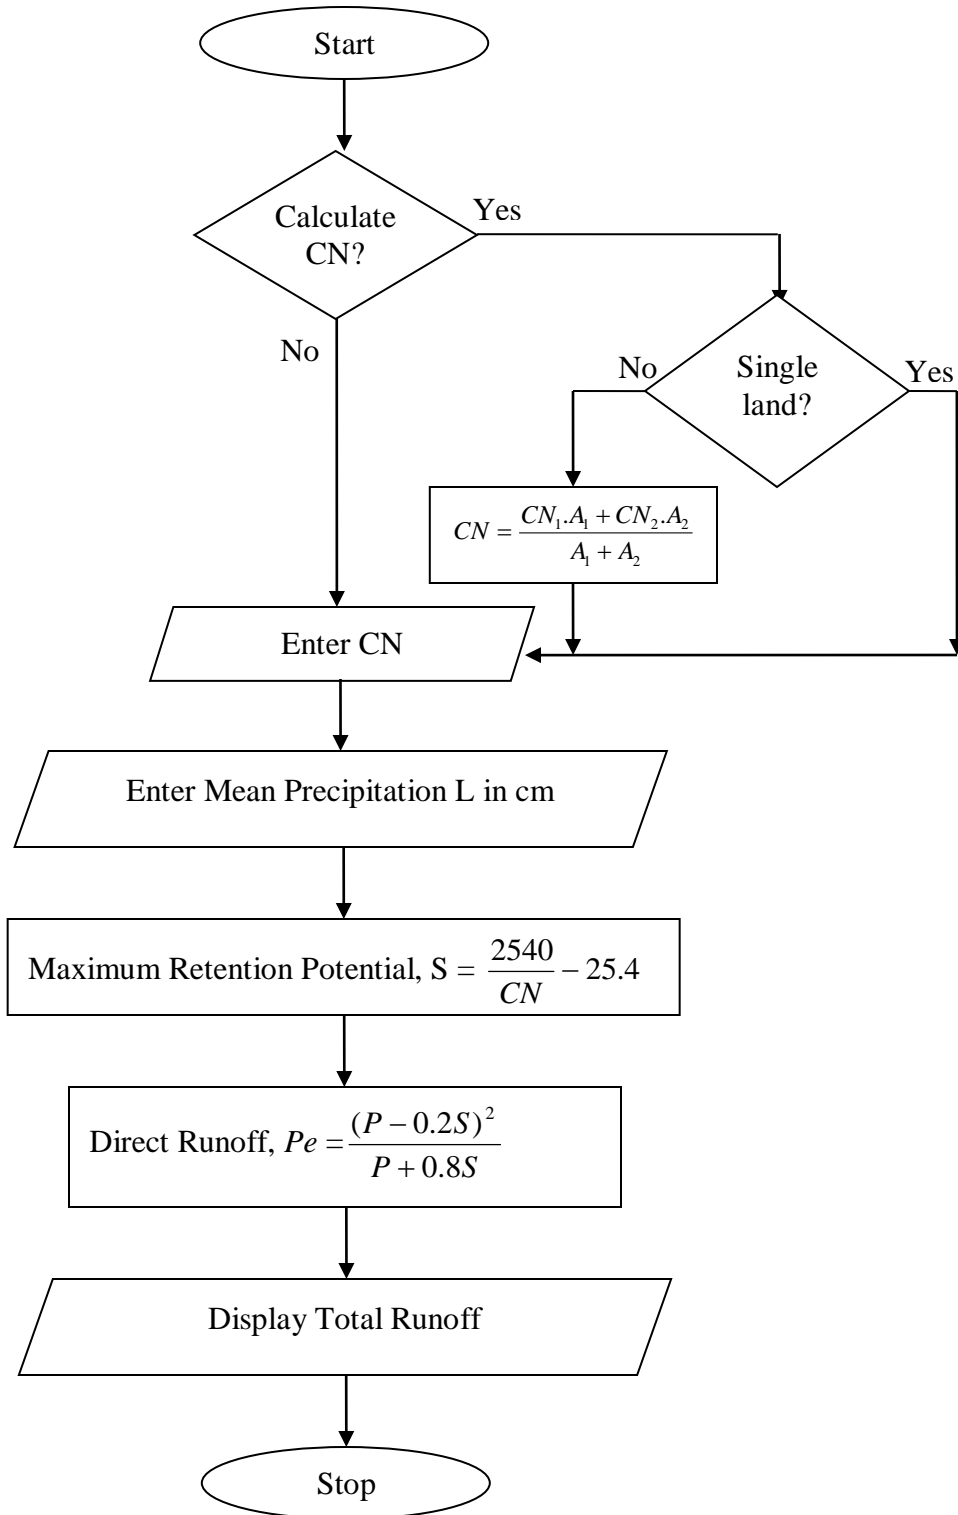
Start

Calculate CN?

Yes

No

No

Single land?

Yes

$CN = \frac{CN_1.A_1 + CN_2.A_2}{A_1 + A_2}$

Enter CN

Enter Mean Precipitation L in cm

Maximum Retention Potential, S = $\frac{2540}{CN} - 25.4$

Direct Runoff, $Pe = \frac{(P - 0.2S)^2}{P + 0.8S}$

Display Total Runoff

Stop